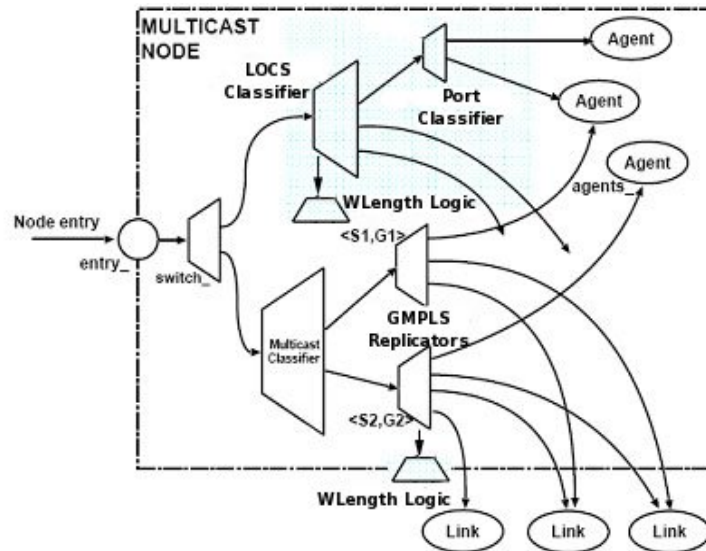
MULTICAST NODE

Agent

Agent

LOCS Classifier

Port Classifier

Agent

agents_

WLength Logic

Node entry

entry_

switch_

<S1,G1>

GMPLS Replicators

Multicast Classifier

<S2,G2>

WLength Logic

Link

Link

Link